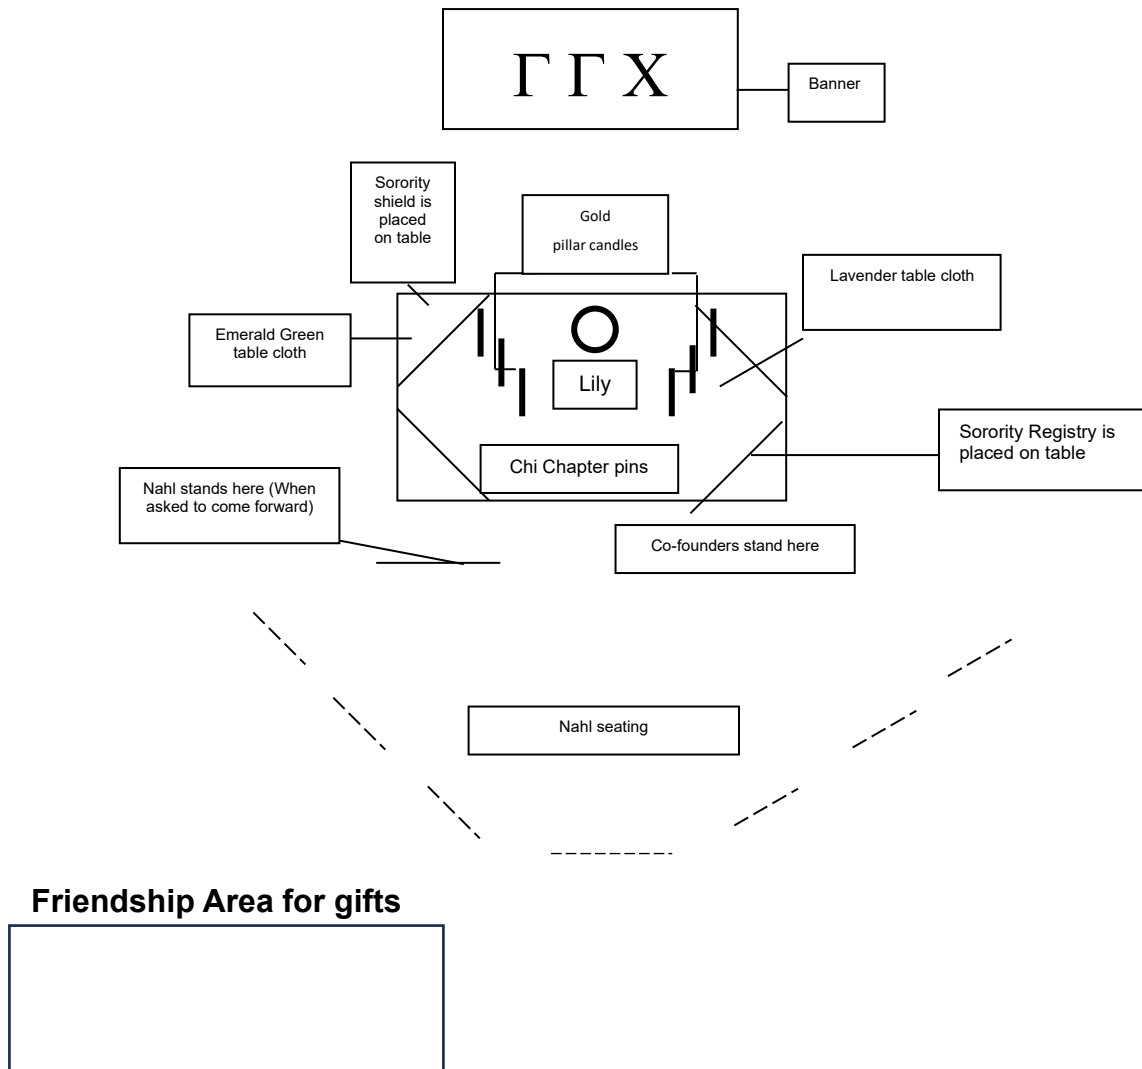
ΓΓΧ

Banner

Sorority shield is placed on table

Gold pillar candles

Lavender table cloth

Emerald Green table cloth

Lily

Sorority Registry is placed on table

Chi Chapter pins

Nahl stands here (When asked to come forward)

Co-founders stand here

Nahl seating

Friendship Area for gifts